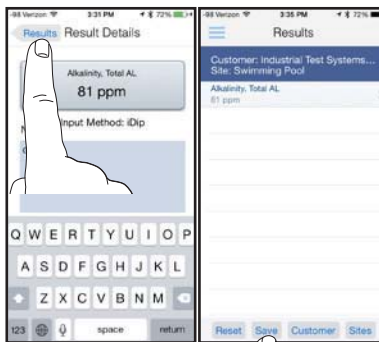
-98 Verizon 3:31 PM 72%

Results Result Details

Alkalinity, Total AL

81 ppm

N Input Method: iDip

Q W E R T Y U I O P

A S D F G H J K L

Z X C V B N M

123 space return

-98 Verizon 3:35 PM 72%

Results

Customer: Industrial Test Systems...
Site: Swimming Pool

Alkalinity, Total AL
81 ppm

Reset Save Customer Sites